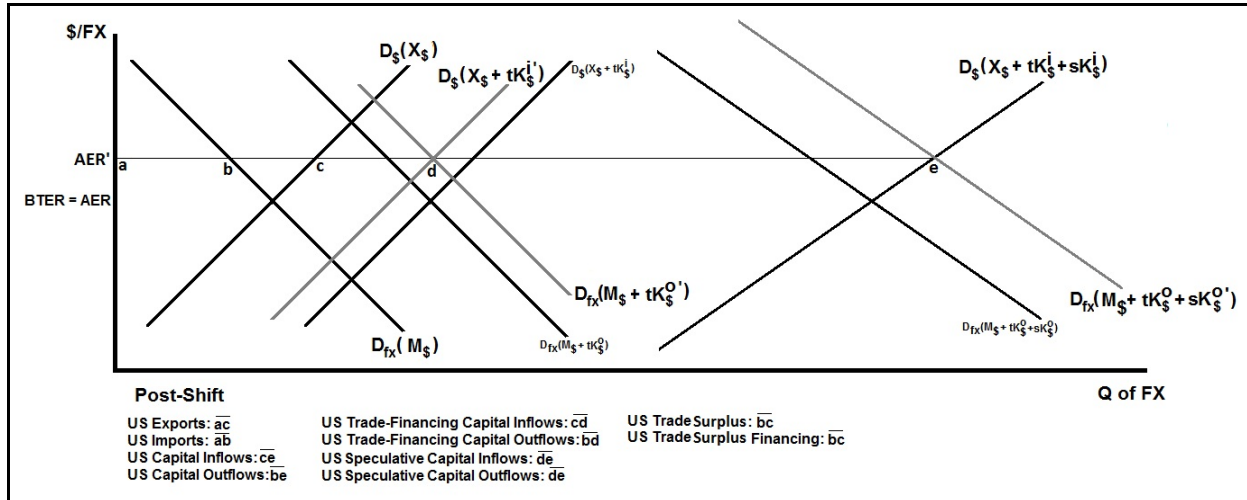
$/FX

$D_\$(X_\$)$

$D_\$(X_\$ + tK_\$^{i}{}')$

$D_\$(X_\$ + tK_\$^{i})$

$D_\$(X_\$ + tK_\$^{i} + sK_\$^{i})$

AER'

a

b

c

d

e

BTER = AER

$D_{fx}(M_\$ + tK_\$^{O}{}')$

$D_{fx}(M_\$ + tK_\$^{O} + sK_\$^{O}{}')$

$D_{fx}(M_\$ + tK_\$^{O} + sK_\$^{O})$

$D_{fx}(M_\$)$

$D_{fx}(M_\$ + tK_\$^{O})$

Post-Shift

Q of FX

US Exports: $\overline{ac}$
US Imports: $\overline{ab}$
US Capital Inflows: $\overline{ce}$
US Capital Outflows: $\overline{be}$

US Trade-Financing Capital Inflows: $\overline{cd}$
US Trade-Financing Capital Outflows: $\overline{bd}$
US Speculative Capital Inflows: $\overline{de}$
US Speculative Capital Outflows: $\overline{de}$

US Trade Surplus: $\overline{bc}$
US Trade Surplus Financing: $\overline{bc}$